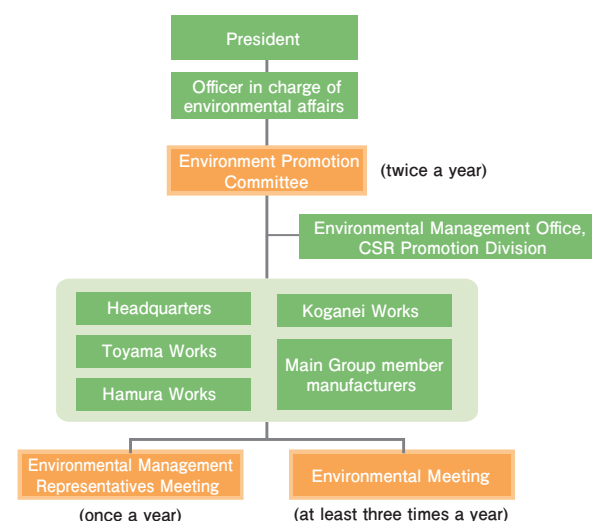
President

Officer in charge of environmental affairs

Environment Promotion Committee

(twice a year)

Environmental Management Office, CSR Promotion Division

Headquarters

Toyama Works

Hamura Works

Koganei Works

Main Group member manufacturers

Environmental Management Representatives Meeting

(once a year)

Environmental Meeting

(at least three times a year)